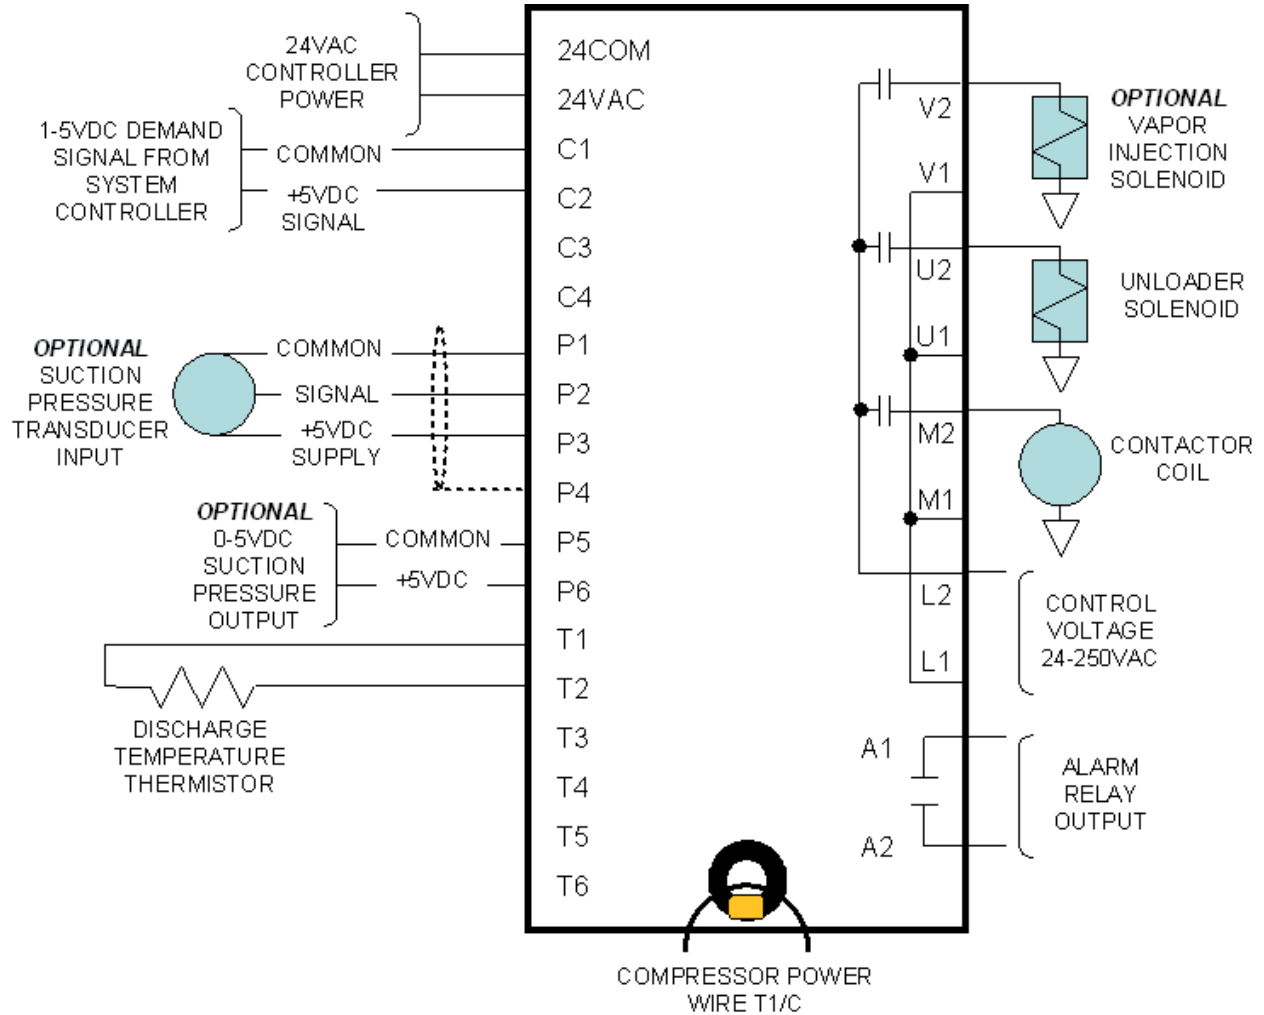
24VAC CONTROLLER POWER

1-5VDC DEMAND SIGNAL FROM SYSTEM CONTROLLER

COMMON

+5VDC SIGNAL

OPTIONAL SUCTION PRESSURE TRANSDUCER INPUT

COMMON

SIGNAL

+5VDC SUPPLY

OPTIONAL 0-5VDC SUCTION PRESSURE OUTPUT

COMMON

+5VDC

DISCHARGE TEMPERATURE THERMISTOR

24COM
24VAC
C1
C2
C3
C4
P1
P2
P3
P4
P5
P6
T1
T2
T3
T4
T5
T6

V2
V1
U2
U1
M2
M1
L2
L1
A1
A2

OPTIONAL VAPOR INJECTION SOLENOID

UNLOADER SOLENOID

CONTACTOR COIL

CONTROL VOLTAGE 24-250VAC

ALARM RELAY OUTPUT

COMPRESSOR POWER WIRE T1/C